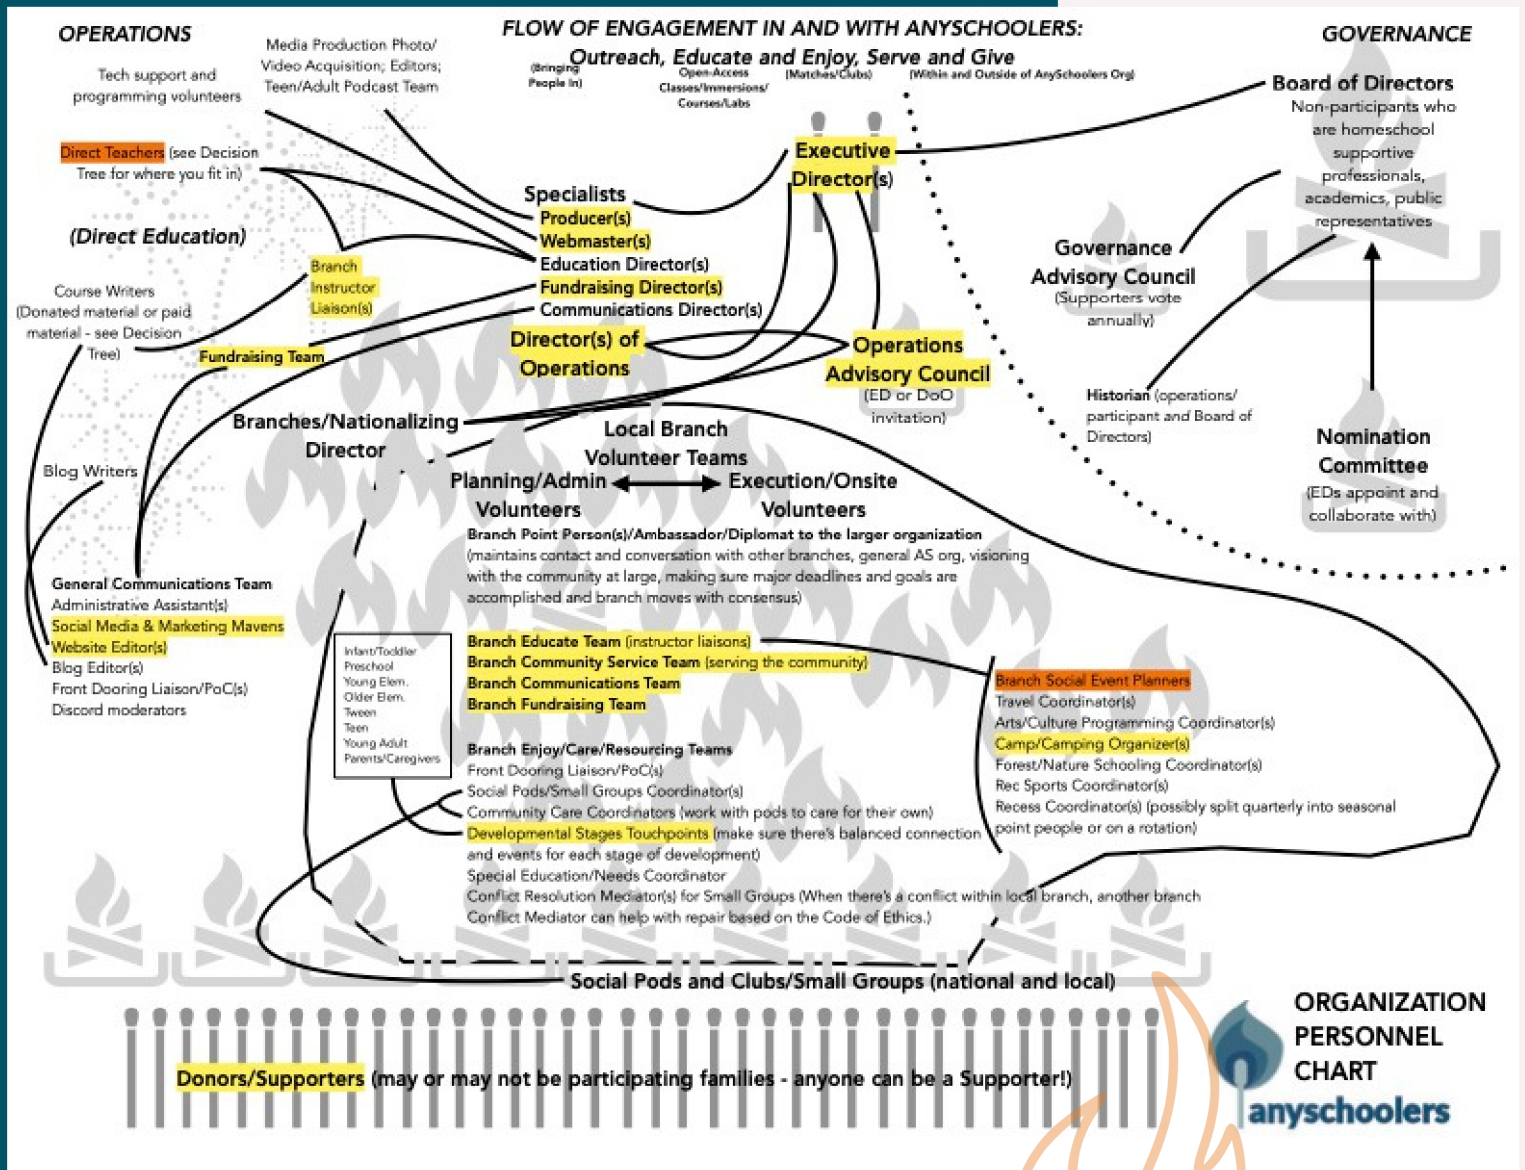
OPERATIONS

FLOW OF ENGAGEMENT IN AND WITH ANYSCHOOLERS:
Outreach, Educate and Enjoy, Serve and Give
(Bringing People In) Open-Access Classes/Immersions/ Courses/Labs (Matches/Clubs) (Within and Outside of AnySchoolers Org)

GOVERNANCE

Tech support and programming volunteers

Media Production Photo/ Video Acquisition; Editors; Teen/Adult Podcast Team

Direct Teachers (see Decision Tree for where you fit in)

(Direct Education)

Course Writers (Donated material or paid material - see Decision Tree)

Branch Instructor Liaison(s)

Fundraising Team

Blog Writers

Specialists
Producer(s)
Webmaster(s)
Education Director(s)
Fundraising Director(s)
Communications Director(s)

Executive Director(s)

Director(s) of Operations

Operations Advisory Council (ED or DoO invitation)

Board of Directors
Non-participants who are homeschool supportive professionals, academics, public representatives

Governance Advisory Council (Supporters vote annually)

Historian (operations/ participant and Board of Directors)

Nomination Committee (EDs appoint and collaborate with)

Branches/Nationalizing Director

Local Branch Volunteer Teams
Planning/Admin Volunteers ⟷ Execution/Onsite Volunteers

Branch Point Person(s)/Ambassador/Diplomat to the larger organization (maintains contact and conversation with other branches, general AS org, visioning with the community at large, making sure major deadlines and goals are accomplished and branch moves with consensus)

General Communications Team
Administrative Assistant(s)
Social Media & Marketing Mavens
Website Editor(s)
Blog Editor(s)
Front Dooring Liaison/PoC(s)
Discord moderators

Infant/Toddler
Preschool
Young Elem.
Older Elem.
Tween
Teen
Young Adult
Parents/Caregivers

Branch Educate Team (instructor liaisons)
Branch Community Service Team (serving the community)
Branch Communications Team
Branch Fundraising Team

Branch Enjoy/Care/Resourcing Teams
Front Dooring Liaison/PoC(s)
Social Pods/Small Groups Coordinator(s)
Community Care Coordinators (work with pods to care for their own)
Developmental Stages Touchpoints (make sure there's balanced connection and events for each stage of development)
Special Education/Needs Coordinator
Conflict Resolution Mediator(s) for Small Groups (When there's a conflict within local branch, another branch Conflict Mediator can help with repair based on the Code of Ethics.)

Branch Social Event Planners
Travel Coordinator(s)
Arts/Culture Programming Coordinator(s)
Camp/Camping Organizer(s)
Forest/Nature Schooling Coordinator(s)
Rec Sports Coordinator(s)
Recess Coordinator(s) (possibly split quarterly into seasonal point people or on a rotation)

Social Pods and Clubs/Small Groups (national and local)

Donors/Supporters (may or may not be participating families - anyone can be a Supporter!)

ORGANIZATION PERSONNEL CHART

anyschoolers